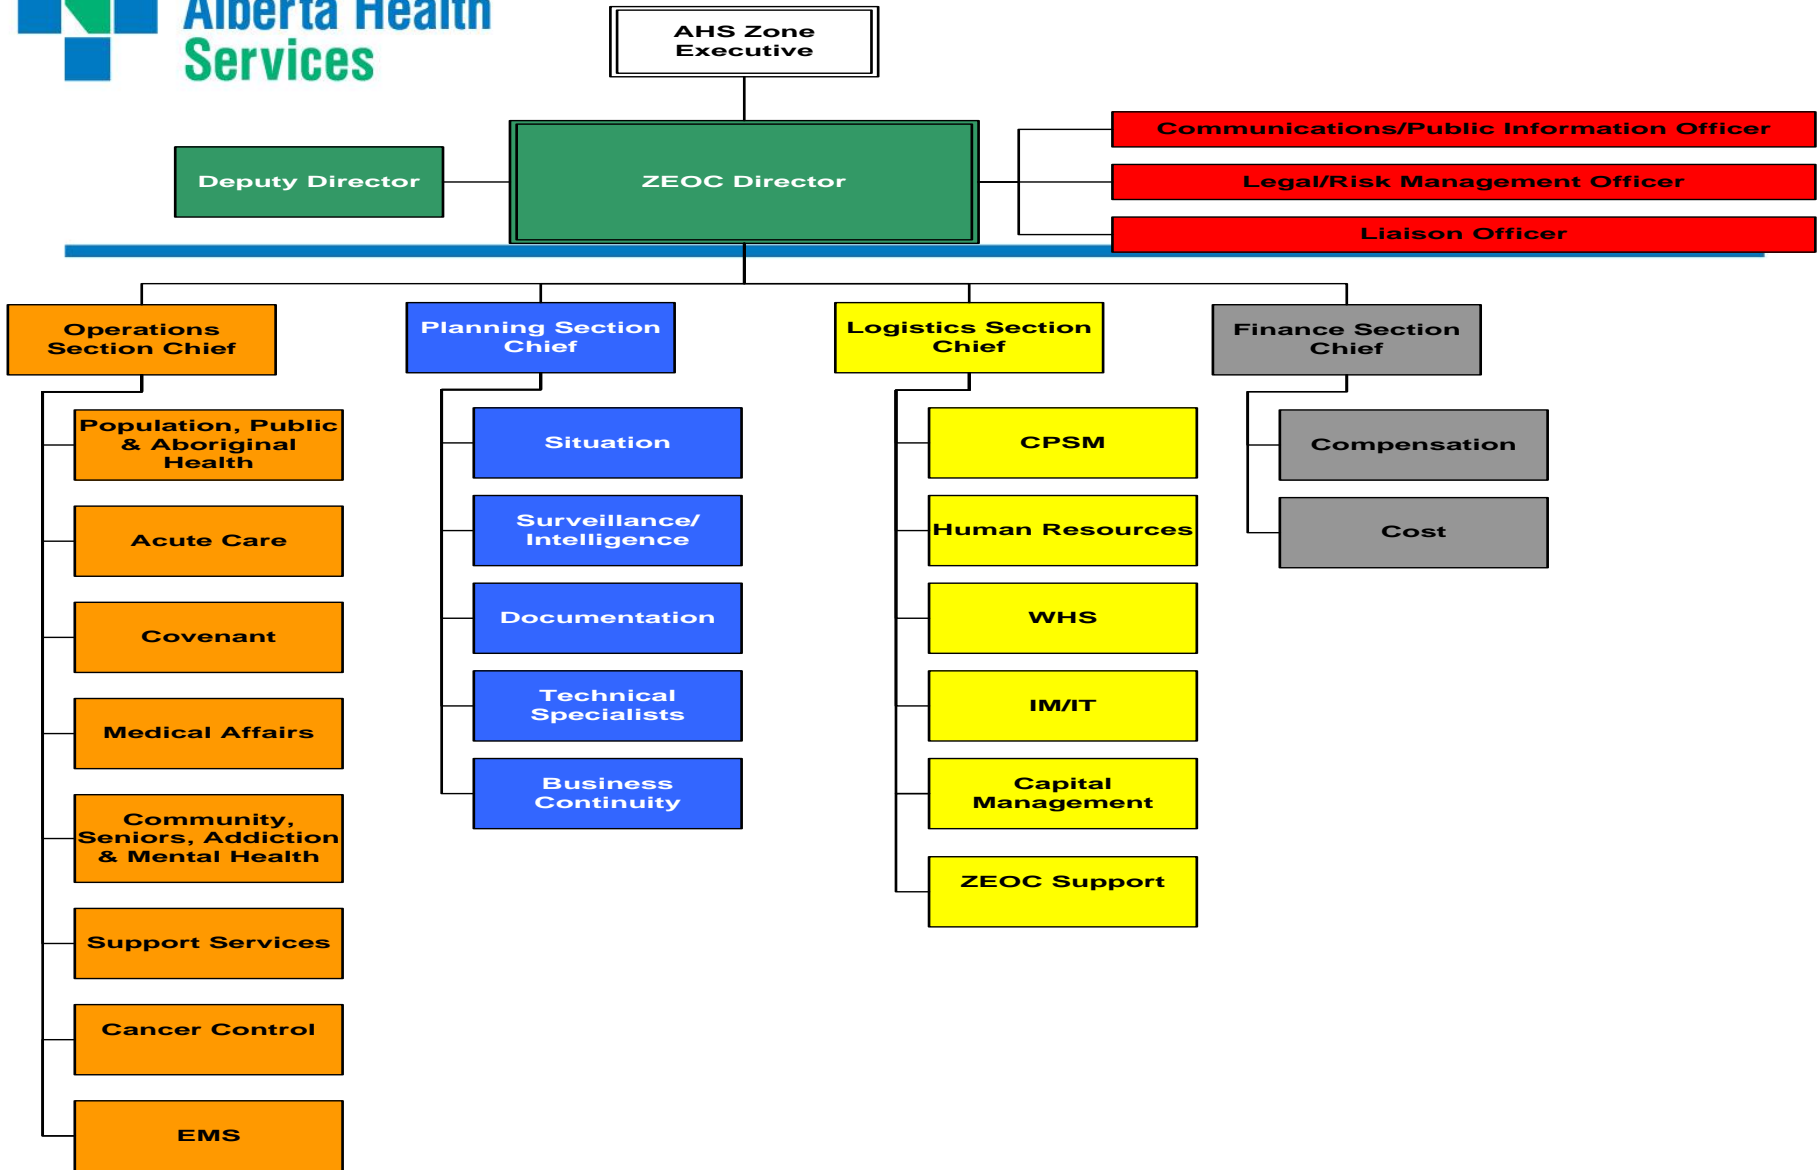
Alberta Health Services

AHS Zone Executive

Deputy Director

ZEOC Director

Communications/Public Information Officer

Legal/Risk Management Officer

Liaison Officer

Operations Section Chief

Population, Public & Aboriginal Health

Acute Care

Covenant

Medical Affairs

Community, Seniors, Addiction & Mental Health

Support Services

Cancer Control

EMS

Planning Section Chief

Situation

Surveillance/ Intelligence

Documentation

Technical Specialists

Business Continuity

Logistics Section Chief

CPSM

Human Resources

WHS

IM/IT

Capital Management

ZEOC Support

Finance Section Chief

Compensation

Cost